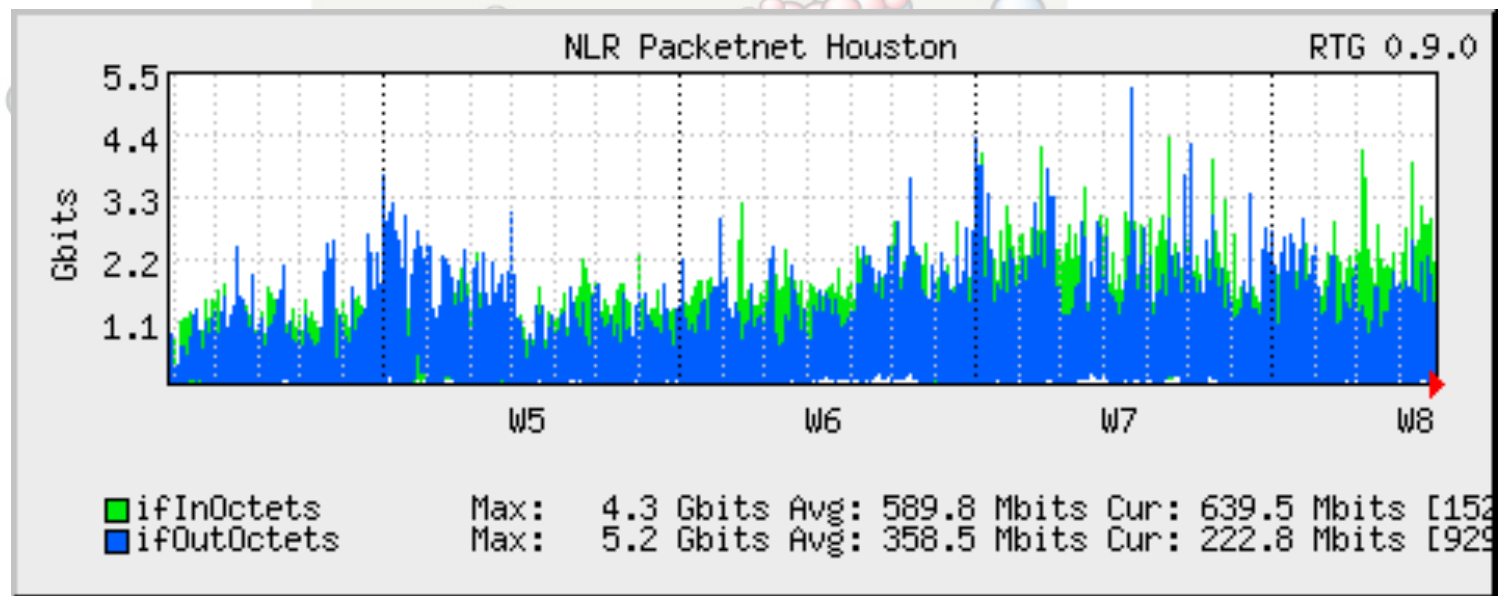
NLR Packetnet Houston

RTG 0.9.0

5.5
4.4
3.3
2.2
1.1

Gbits

W5 W6 W7 W8

ifInOctets Max: 4.3 Gbits Avg: 589.8 Mbits Cur: 639.5 Mbits [152
ifOutOctets Max: 5.2 Gbits Avg: 358.5 Mbits Cur: 222.8 Mbits [929